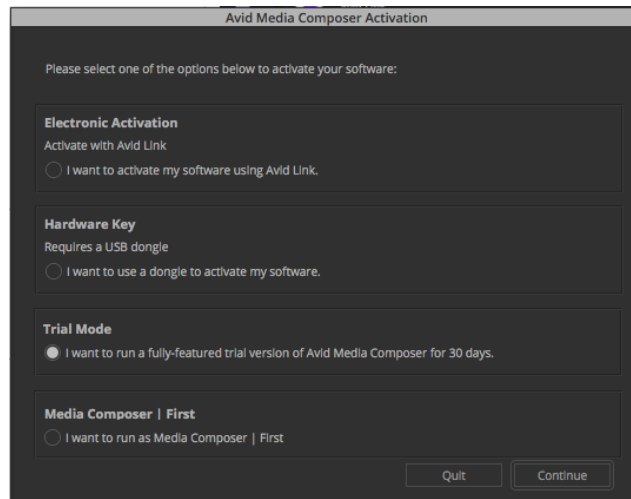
Avid Media Composer Activation

Please select one of the options below to activate your software:

Electronic Activation
Activate with Avid Link
I want to activate my software using Avid Link.

Hardware Key
Requires a USB dongle
I want to use a dongle to activate my software.

Trial Mode
I want to run a fully-featured trial version of Avid Media Composer for 30 days.

Media Composer | First
I want to run as Media Composer | First

Quit
Continue